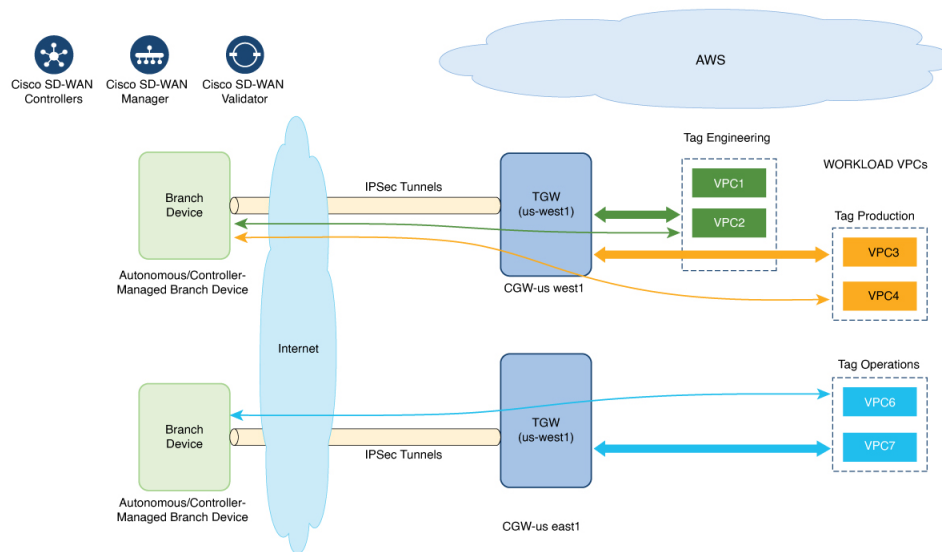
Cisco SD-WAN Controllers

Cisco SD-WAN Manager

Cisco SD-WAN Validator

AWS

Tag Engineering

WORKLOAD VPCs

Branch Device

IPSec Tunnels

TGW (us-west1)

VPC1

VPC2

Tag Production

VPC3

VPC4

Autonomous/Controller-Managed Branch Device

CGW-us west1

Internet

Tag Operations

VPC6

Branch Device

TGW (us-west1)

VPC7

IPSec Tunnels

Autonomous/Controller-Managed Branch Device

CGW-us east1